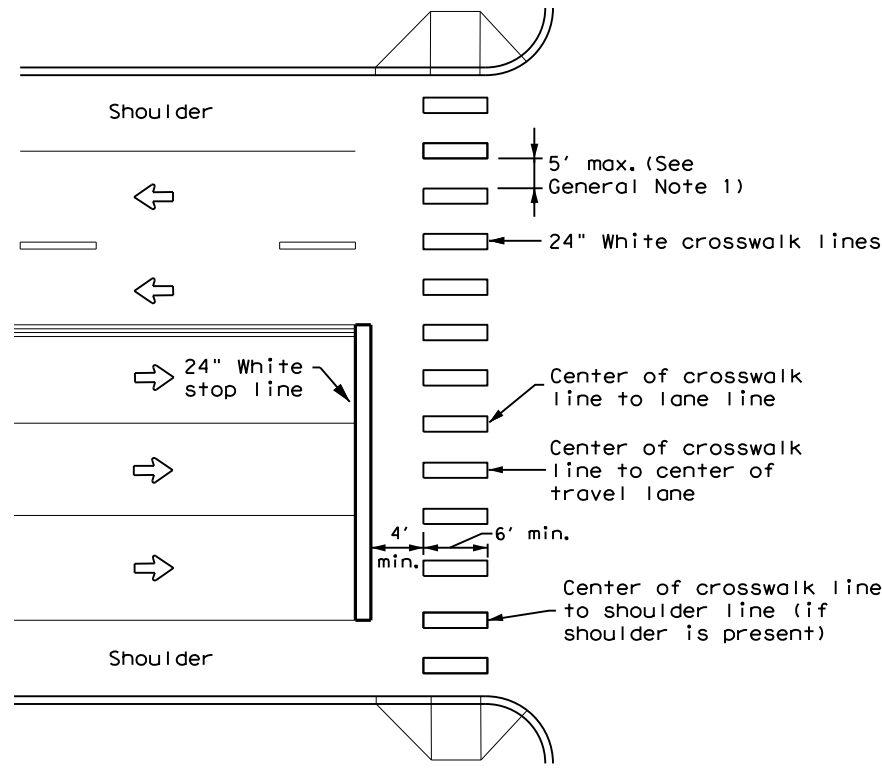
Shoulder

5' max. (See General Note 1)

24" White crosswalk lines

24" White stop line

Center of crosswalk line to lane line

Center of crosswalk line to center of travel lane

4' min.

6' min.

Center of crosswalk line to shoulder line (if shoulder is present)

Shoulder